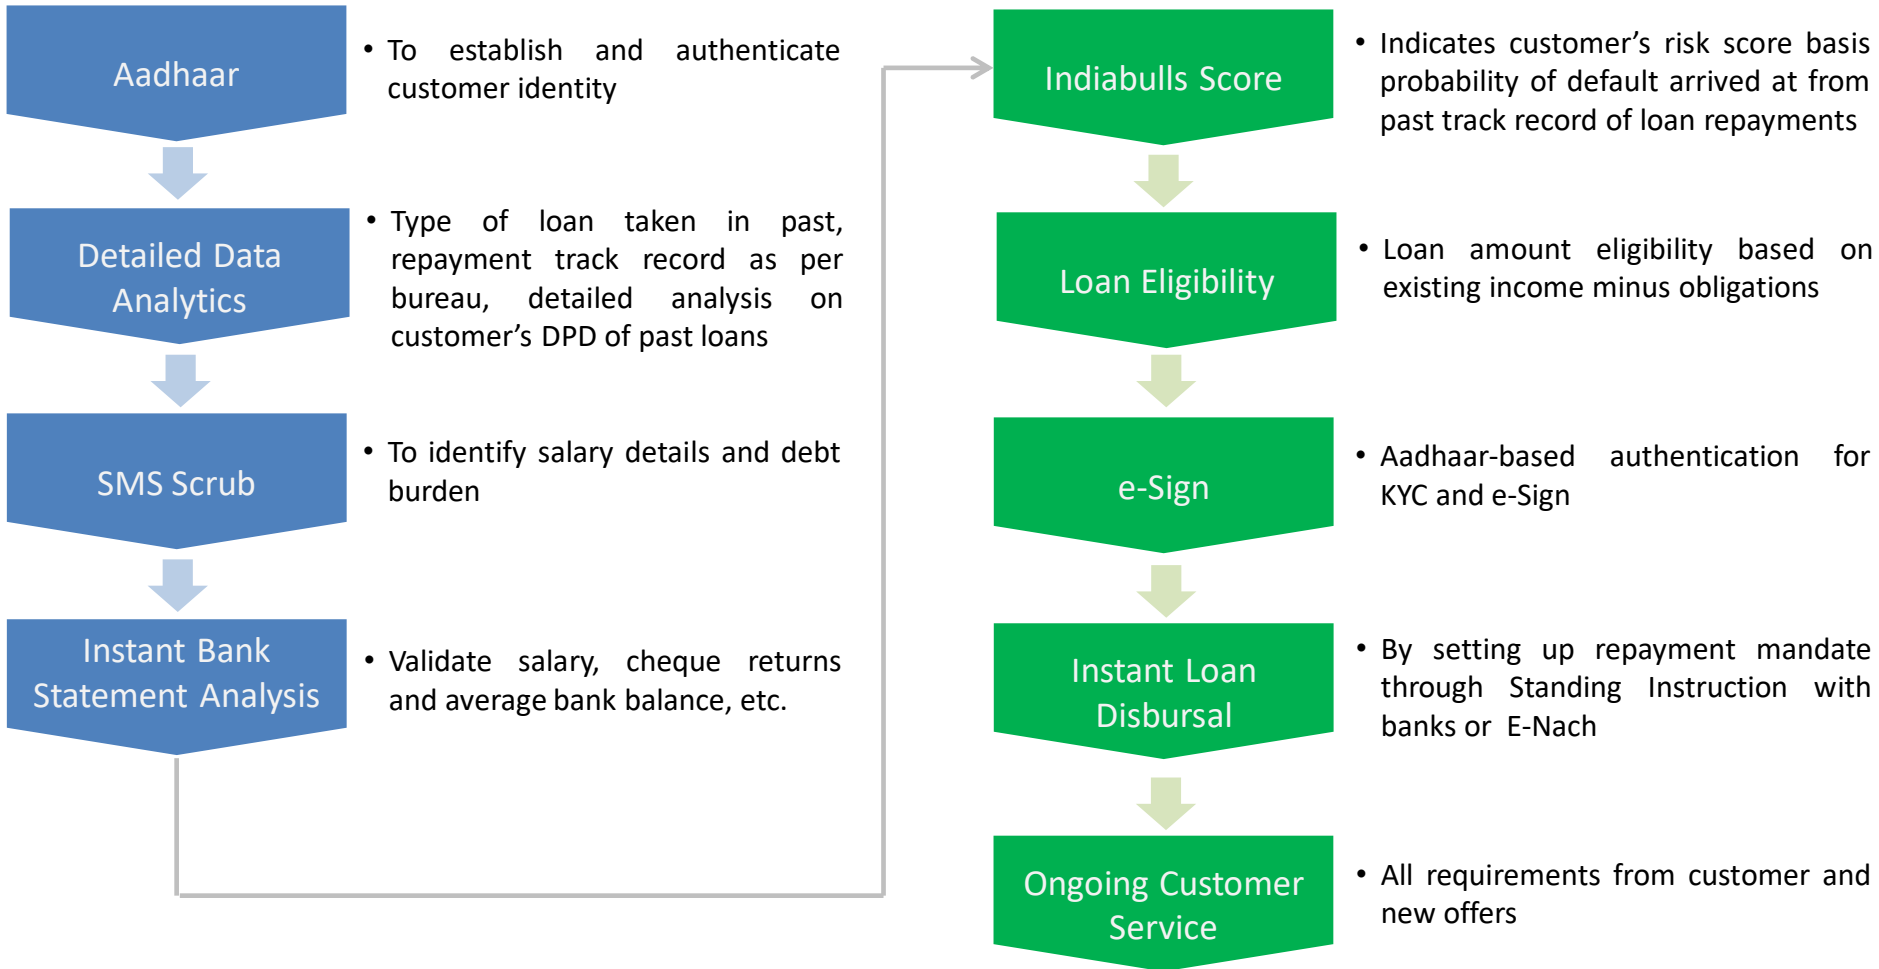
Aadhaar

• To establish and authenticate customer identity

Detailed Data Analytics

• Type of loan taken in past, repayment track record as per bureau, detailed analysis on customer's DPD of past loans

SMS Scrub

• To identify salary details and debt burden

Instant Bank Statement Analysis

• Validate salary, cheque returns and average bank balance, etc.

Indiabulls Score

• Indicates customer's risk score basis probability of default arrived at from past track record of loan repayments

Loan Eligibility

• Loan amount eligibility based on existing income minus obligations

e-Sign

• Aadhaar-based authentication for KYC and e-Sign

Instant Loan Disbursal

• By setting up repayment mandate through Standing Instruction with banks or E-Nach

Ongoing Customer Service

• All requirements from customer and new offers